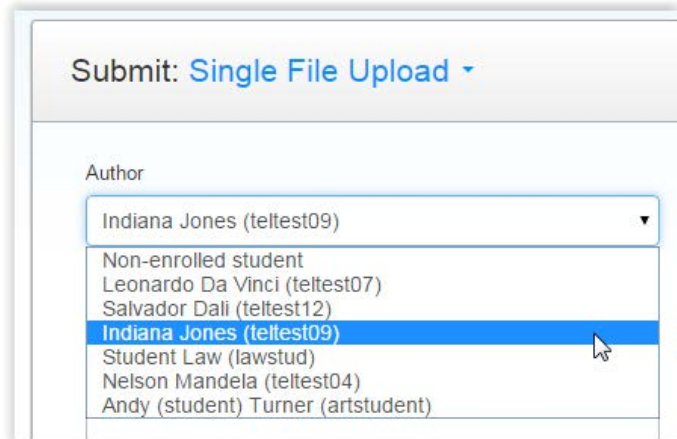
Submit: Single File Upload

Author

Indiana Jones (teltest09)

Non-enrolled student
Leonardo Da Vinci (teltest07)
Salvador Dali (teltest12)
Indiana Jones (teltest09)
Student Law (lawstud)
Nelson Mandela (teltest04)
Andy (student) Turner (artstudent)